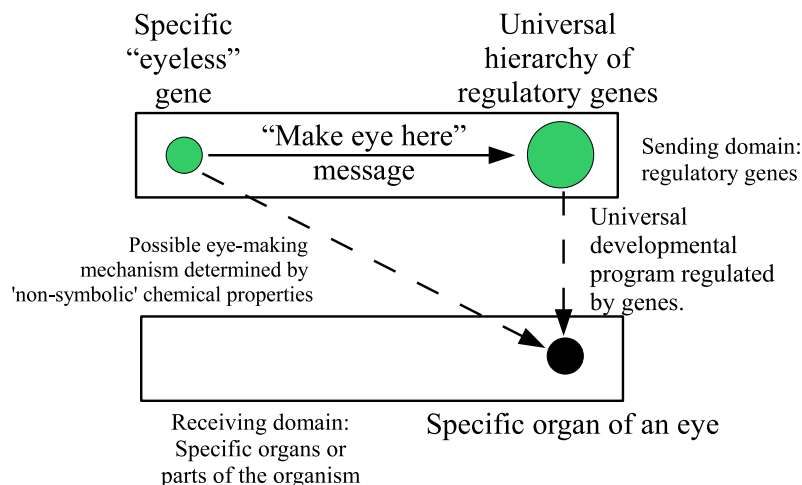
Specific "eyeless" gene

Universal hierarchy of regulatory genes

"Make eye here" message

Sending domain: regulatory genes

Possible eye-making mechanism determined by 'non-symbolic' chemical properties

Universal developmental program regulated by genes.

Receiving domain: Specific organs or parts of the organism

Specific organ of an eye